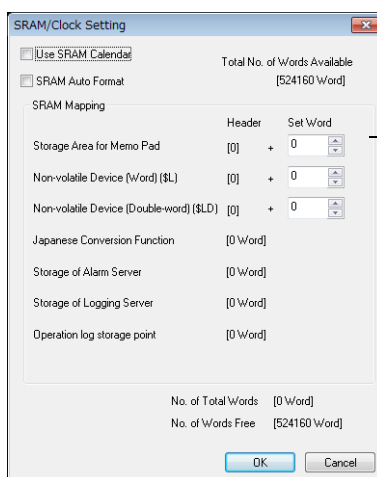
SRAM/Clock Setting

Use SRAM Calendar

SRAM Auto Format

Total No. of Words Available
[524160 Word]

SRAM Mapping

| | Header | | Set Word |
|---|---|---|---|
| Storage Area for Memo Pad | [0] | + | 0 |
| Non-volatile Device (Word) ($L) | [0] | + | 0 |
| Non-volatile Device (Double-word) ($LD) | [0] | + | 0 |
| Japanese Conversion Function | [0 Word] | | |
| Storage of Alarm Server | [0 Word] | | |
| Storage of Logging Server | [0 Word] | | |
| Operation log storage point | [0 Word] | | |

No. of Total Words [0 Word]
No. of Words Free [524160 Word]

OK Cancel